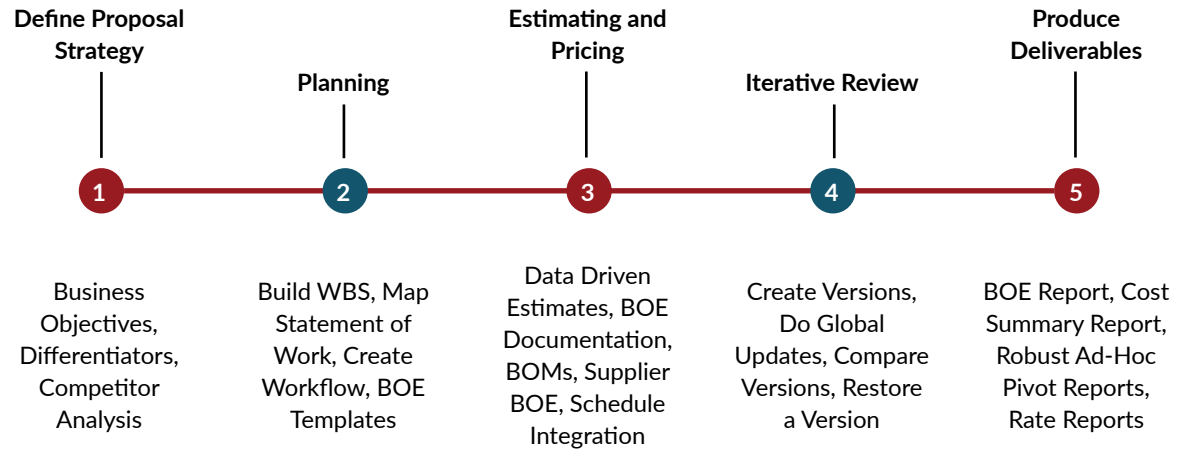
Define Proposal Strategy

1

Business Objectives, Differentiators, Competitor Analysis

Planning

2

Build WBS, Map Statement of Work, Create Workflow, BOE Templates

Estimating and Pricing

3

Data Driven Estimates, BOE Documentation, BOMs, Supplier BOE, Schedule Integration

Iterative Review

4

Create Versions, Do Global Updates, Compare Versions, Restore a Version

Produce Deliverables

5

BOE Report, Cost Summary Report, Robust Ad-Hoc Pivot Reports, Rate Reports